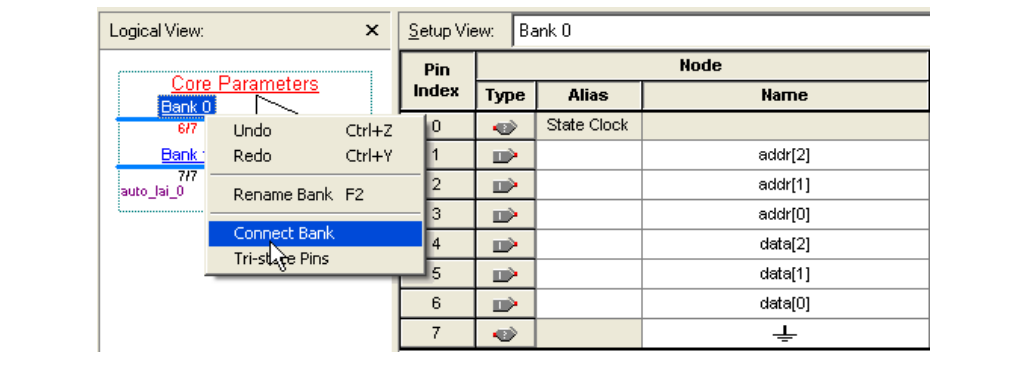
Logical View: ×

Core Parameters
Bank 0
6/7
Bank 1
7/7
auto_lai_0

Undo Ctrl+Z
Redo Ctrl+Y
Rename Bank F2
Connect Bank
Tri-state Pins

Setup View: Bank 0

| Pin Index | Type | Alias | Name |
|---|---|---|---|
| 0 | | State Clock | |
| 1 | | | addr[2] |
| 2 | | | addr[1] |
| 3 | | | addr[0] |
| 4 | | | data[2] |
| 5 | | | data[1] |
| 6 | | | data[0] |
| 7 | | | |

Node